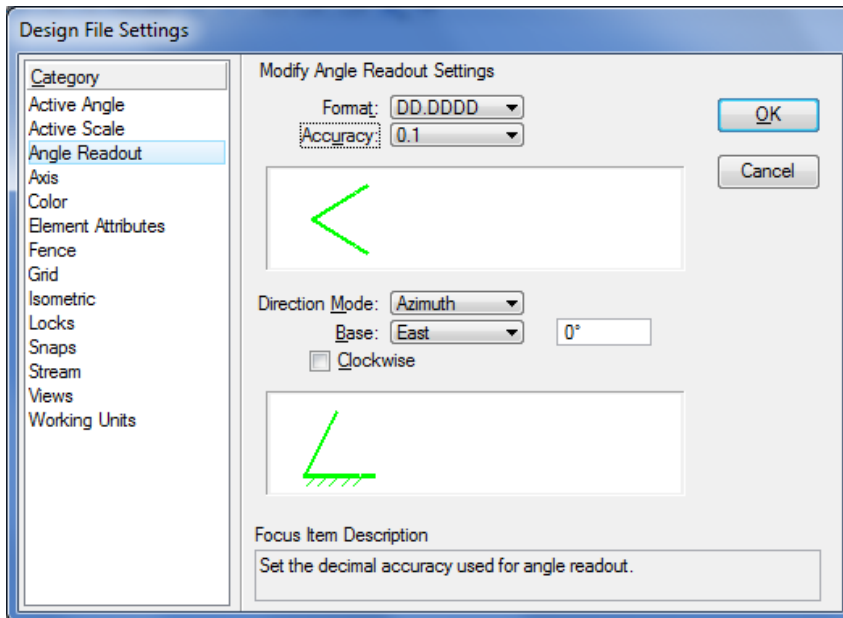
Design File Settings

Category
Active Angle
Active Scale
Angle Readout
Axis
Color
Element Attributes
Fence
Grid
Isometric
Locks
Snaps
Stream
Views
Working Units

Modify Angle Readout Settings

Format: DD.DDDD
Accuracy: 0.1

OK
Cancel

Direction Mode: Azimuth
Base: East 0°
Clockwise

Focus Item Description
Set the decimal accuracy used for angle readout.